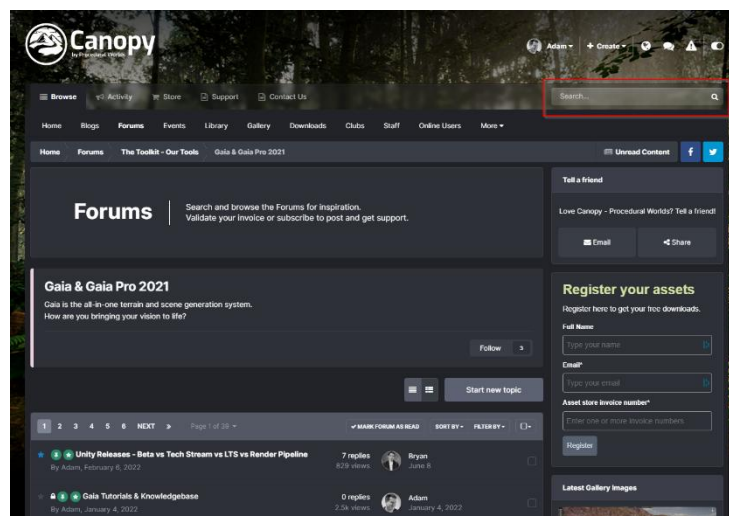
Canopy
by Procedural Worlds

Adam + Create

Browse Activity Store Support Contact Us

Search...

Home Blogs Forums Events Library Gallery Downloads Clubs Staff Online Users More

Home Forums The Toolkit - Our Tools Gaia & Gaia Pro 2021

Unread Content

Forums

Search and browse the Forums for inspiration.
Validate your invoice or subscribe to post and get support.

Gaia & Gaia Pro 2021

Gaia is the all-in-one terrain and scene generation system.
How are you bringing your vision to life?

Follow 3

Start new topic

1 2 3 4 5 6 NEXT Page 1 of 38

MARK FORUM AS READ SORT BY FILTER BY

Unity Releases - Beta vs Tech Stream vs LTS vs Render Pipeline
By Adam, February 6, 2022
7 replies
829 views
Bryan
June 8

Gaia Tutorials & Knowledgebase
By Adam, January 4, 2022
0 replies
2.5k views
Adam
January 4, 2022

Tell a friend

Love Canopy - Procedural Worlds? Tell a friend!

Email Share

Register your assets

Register here to get your free downloads.

Full Name

Type your name

Email*

Type your email

Asset store invoice number*

Enter one or more invoice numbers

Register

Latest Gallery Images